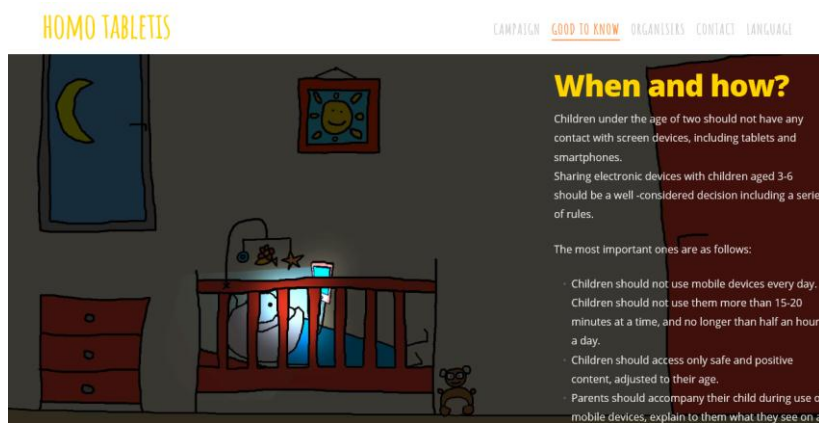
HOMO TABLETIS

CAMPAIGN GOOD TO KNOW ORGANISERS CONTACT LANGUAGE

When and how?

Children under the age of two should not have any contact with screen devices, including tablets and smartphones.
Sharing electronic devices with children aged 3-6 should be a well -considered decision including a serie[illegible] of rules.

The most important ones are as follows:

- Children should not use mobile devices every day. Children should not use them more than 15-20 minutes at a time, and no longer than half an hour a day.
- Children should access only safe and positive content, adjusted to their age.
- Parents should accompany their child during use o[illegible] mobile devices, explain to them what they see on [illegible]